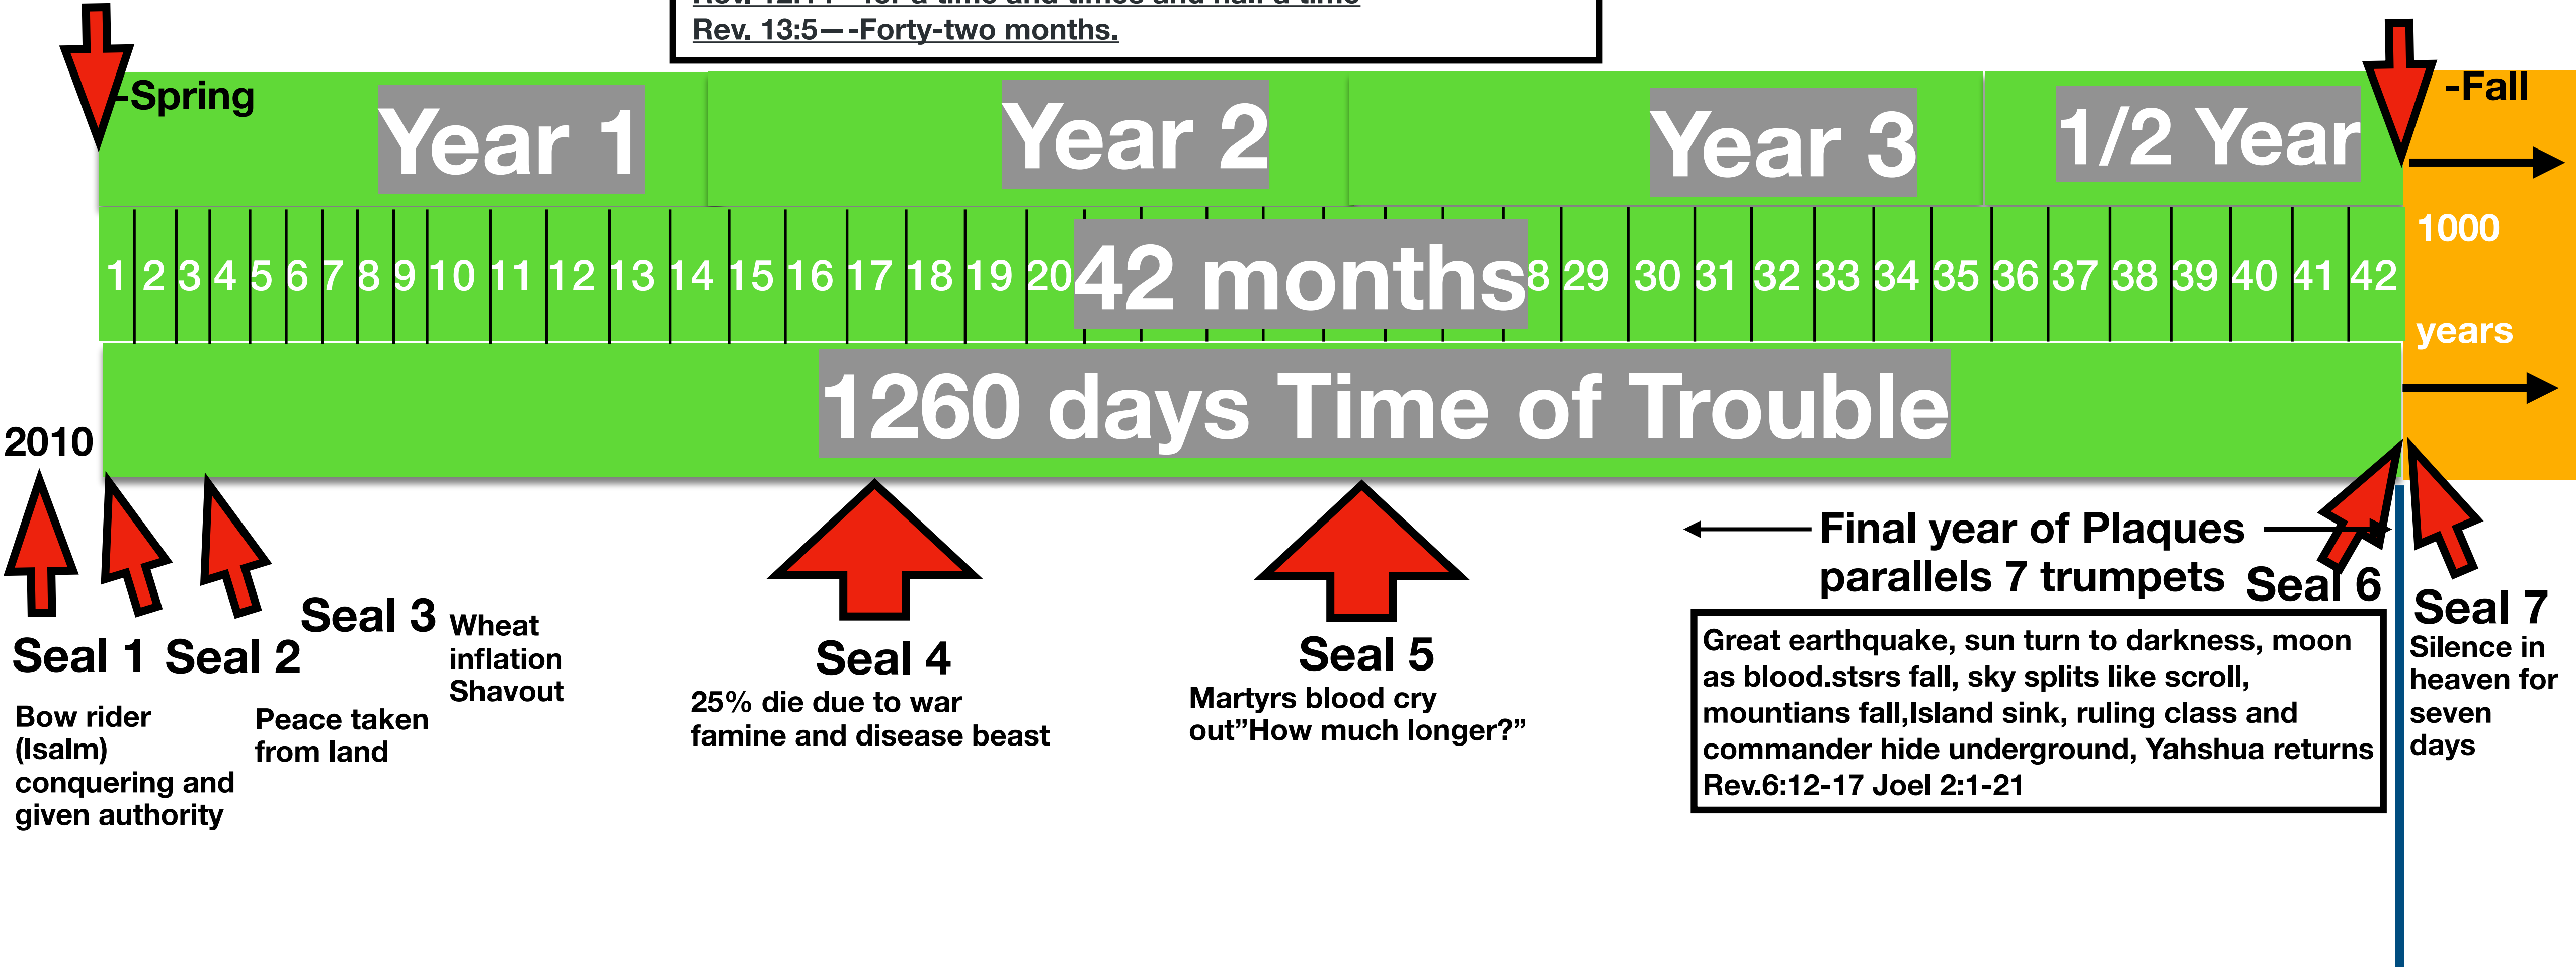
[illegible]
Rev. 13:5—-Forty-two months.

-Spring
Year 1
Year 2
Year 3
1/2 Year
-Fall

1 2 3 4 5 6 7 8 9 10 11 12 13 14 15 16 17 18 19 20 42 months 8 29 30 31 32 33 34 35 36 37 38 39 40 41 42

1000 years

1260 days Time of Trouble

2010

Seal 1
Bow rider (Isalm) conquering and given authority

Seal 2
Peace taken from land

Seal 3
Wheat inflation Shavout

Seal 4
25% die due to war famine and disease beast

Seal 5
Martyrs blood cry out"How much longer?"

Final year of Plaques parallels 7 trumpets

Seal 6
Great earthquake, sun turn to darkness, moon as blood.stsrs fall, sky splits like scroll, mountians fall,Island sink, ruling class and commander hide underground, Yahshua returns Rev.6:12-17 Joel 2:1-21

Seal 7
Silence in heaven for seven days